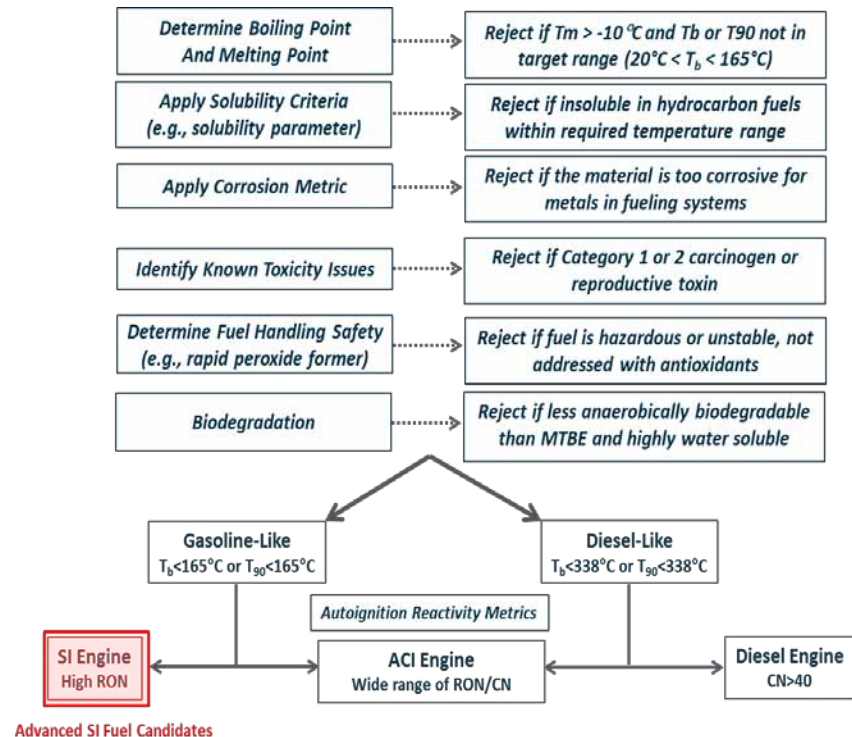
Determine Boiling Point And Melting Point

Reject if Tm > -10 °C and Tb or T90 not in target range (20°C < $T_b$ < 165°C)

Apply Solubility Criteria (e.g., solubility parameter)

Reject if insoluble in hydrocarbon fuels within required temperature range

Apply Corrosion Metric

Reject if the material is too corrosive for metals in fueling systems

Identify Known Toxicity Issues

Reject if Category 1 or 2 carcinogen or reproductive toxin

Determine Fuel Handling Safety (e.g., rapid peroxide former)

Reject if fuel is hazardous or unstable, not addressed with antioxidants

Biodegradation

Reject if less anaerobically biodegradable than MTBE and highly water soluble

Gasoline-Like
$T_b$<165°C or $T_{90}$<165°C

Diesel-Like
$T_b$<338°C or $T_{90}$<338°C

Autoignition Reactivity Metrics

SI Engine
High RON

ACI Engine
Wide range of RON/CN

Diesel Engine
CN>40

Advanced SI Fuel Candidates